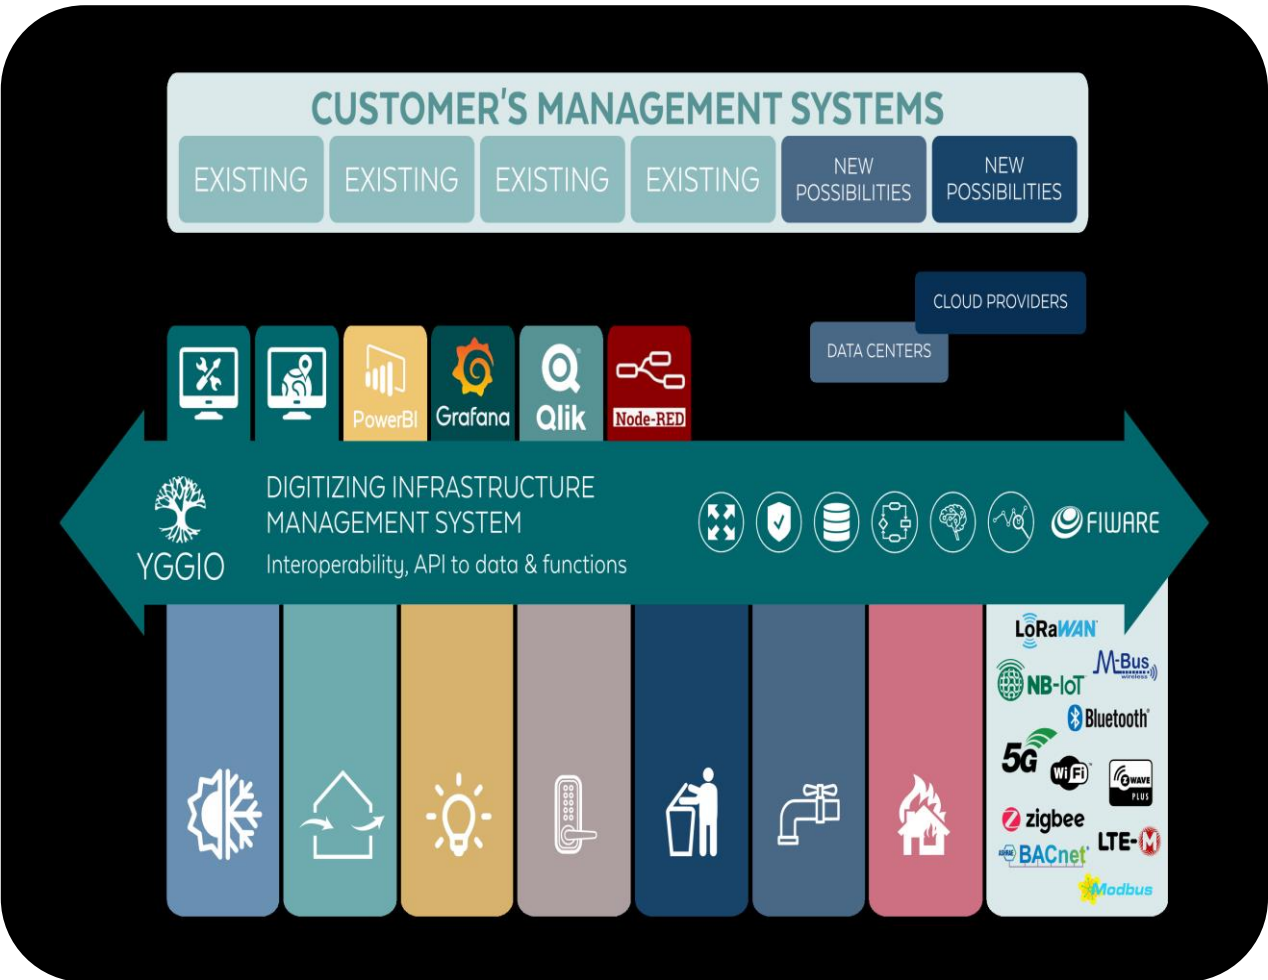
CUSTOMER'S MANAGEMENT SYSTEMS

EXISTING EXISTING EXISTING EXISTING NEW POSSIBILITIES NEW POSSIBILITIES

CLOUD PROVIDERS

DATA CENTERS

PowerBI Grafana Qlik Node-RED

YGGIO

DIGITIZING INFRASTRUCTURE MANAGEMENT SYSTEM

Interoperability, API to data & functions

FIWARE

LoRaWAN
M-Bus wireless
NB-IoT
Bluetooth
5G
WiFi
Z-WAVE PLUS
zigbee
LTE-M
BACnet
Modbus